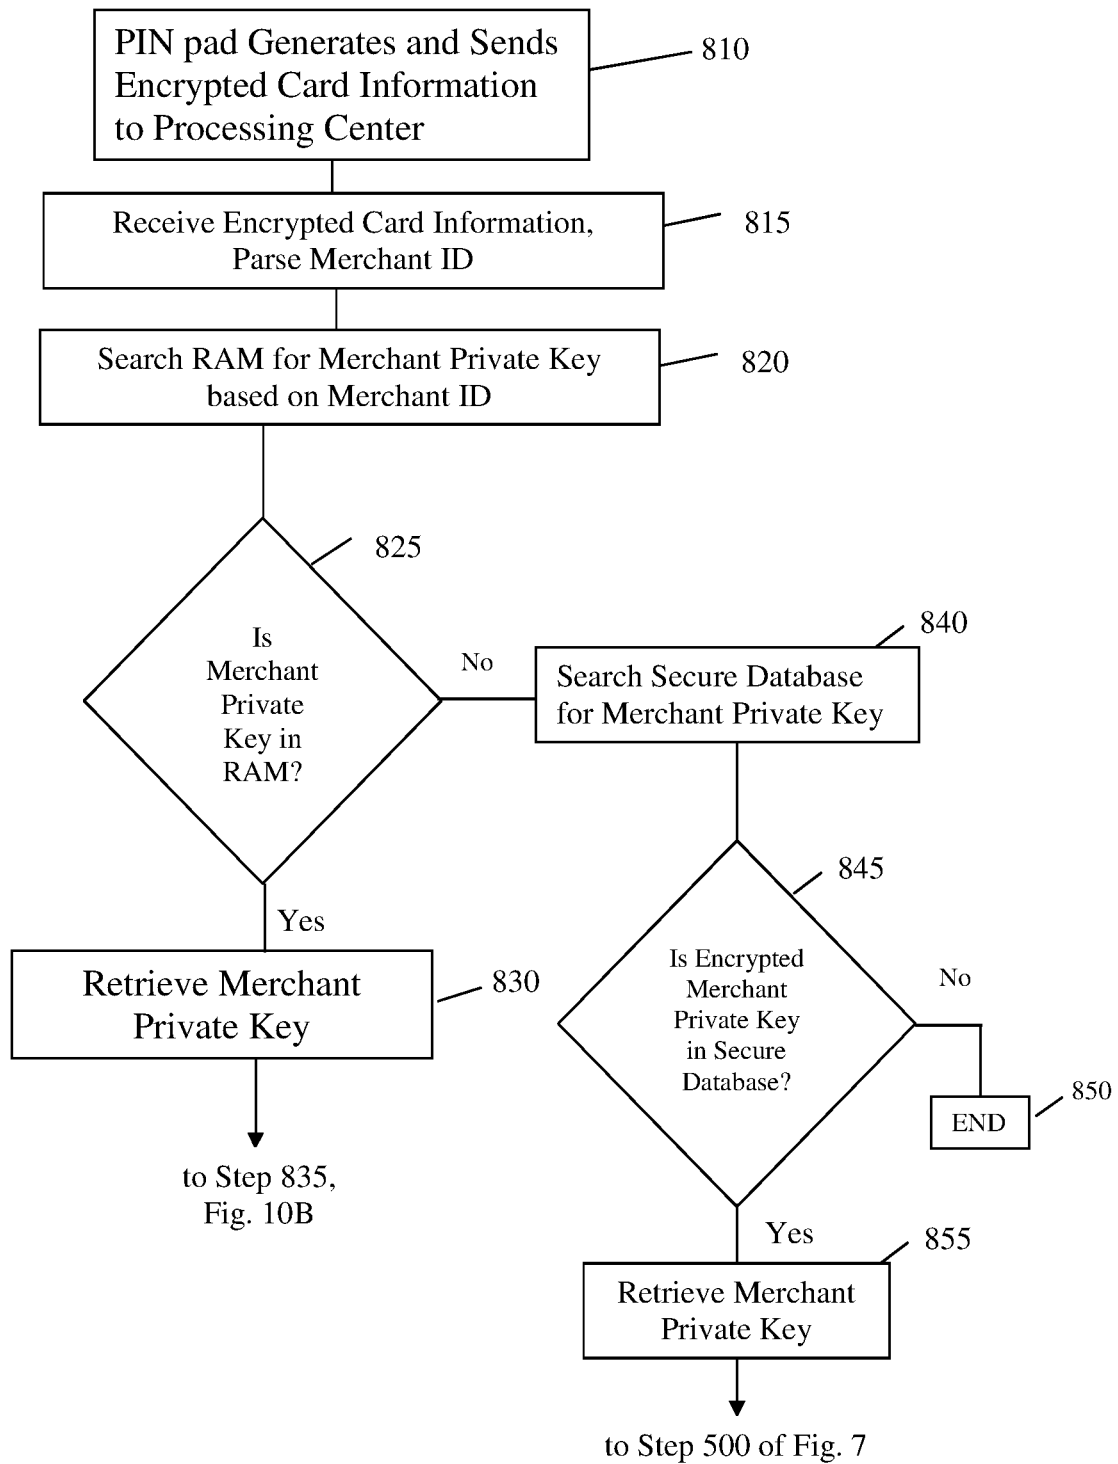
PIN pad Generates and Sends Encrypted Card Information to Processing Center

810

Receive Encrypted Card Information, Parse Merchant ID

815

Search RAM for Merchant Private Key based on Merchant ID

820

825

Is Merchant Private Key in RAM?

No

Search Secure Database for Merchant Private Key

840

Yes

Retrieve Merchant Private Key

830

to Step 835, Fig. 10B

845

Is Encrypted Merchant Private Key in Secure Database?

No

END

850

Yes

855

Retrieve Merchant Private Key

to Step 500 of Fig. 7